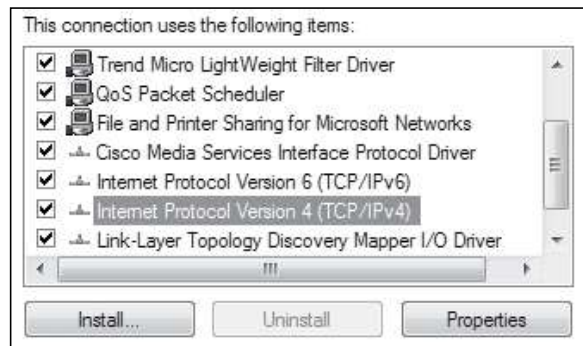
This connection uses the following items:

Trend Micro LightWeight Filter Driver
QoS Packet Scheduler
File and Printer Sharing for Microsoft Networks
Cisco Media Services Interface Protocol Driver
Internet Protocol Version 6 (TCP/IPv6)
Internet Protocol Version 4 (TCP/IPv4)
Link-Layer Topology Discovery Mapper I/O Driver

Install...
Uninstall
Properties